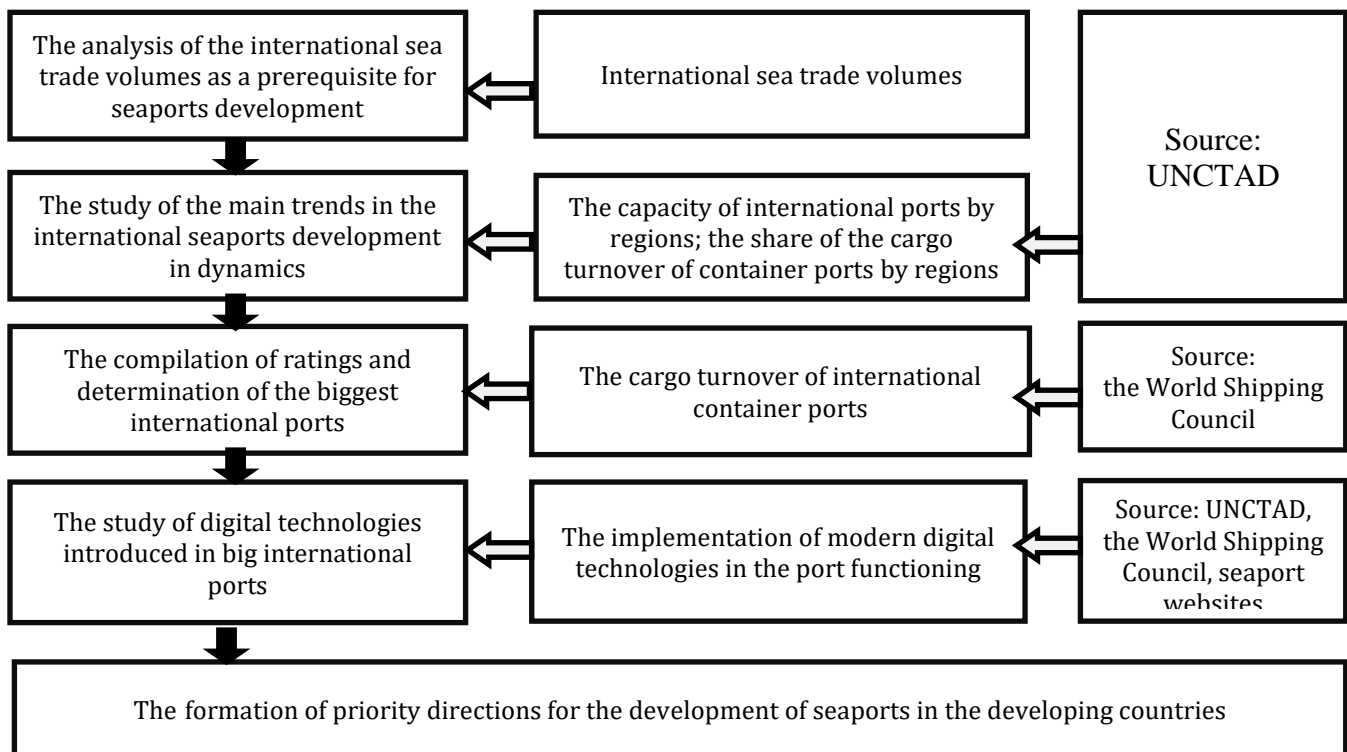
The analysis of the international sea trade volumes as a prerequisite for seaports development

International sea trade volumes

Source: UNCTAD

The study of the main trends in the international seaports development in dynamics

The capacity of international ports by regions; the share of the cargo turnover of container ports by regions

The compilation of ratings and determination of the biggest international ports

The cargo turnover of international container ports

Source: the World Shipping Council

The study of digital technologies introduced in big international ports

The implementation of modern digital technologies in the port functioning

Source: UNCTAD, the World Shipping Council, seaport websites

The formation of priority directions for the development of seaports in the developing countries